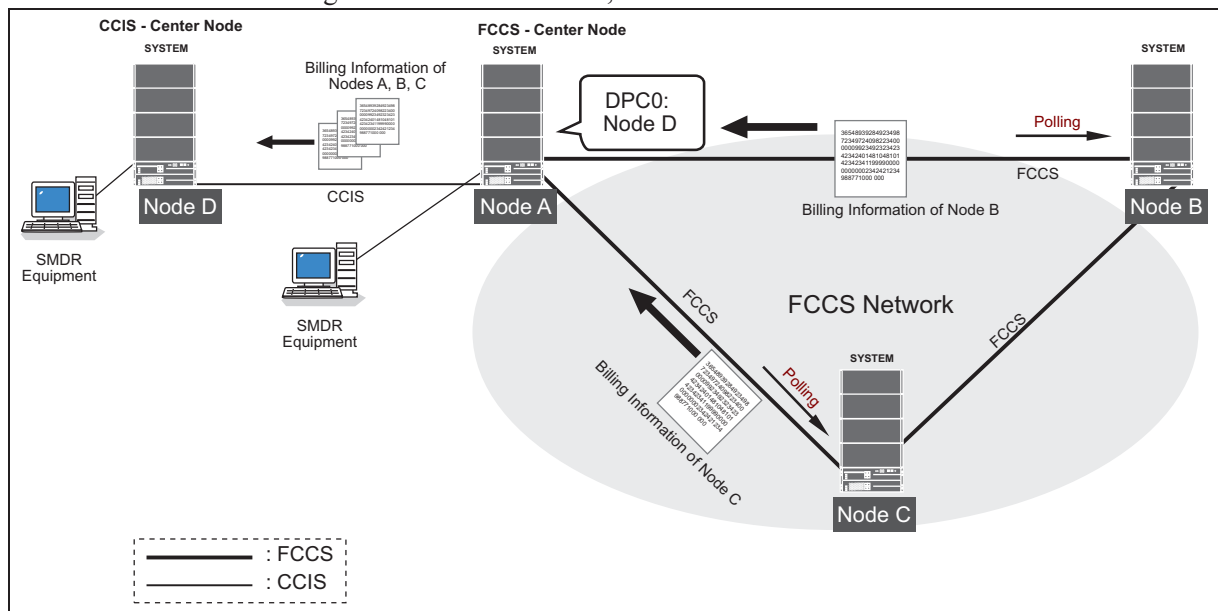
CCIS - Center Node

SYSTEM

FCCS - Center Node

SYSTEM

Billing Information of Nodes A, B, C

DPC0: Node D

365480392849234987234972409822340000009923492323423423424014810481014234234119999000000000002342421234988771000 000

Polling

SYSTEM

FCCS

Node D

CCIS

Node A

Billing Information of Node B

Node B

SMDR Equipment

SMDR Equipment

FCCS

FCCS Network

FCCS

SYSTEM

Polling

Billing Information of Node C

Node C

: FCCS

: CCIS